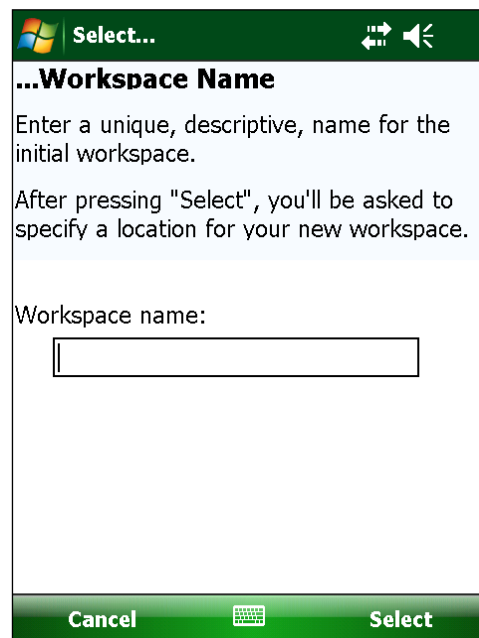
Select...

...Workspace Name

Enter a unique, descriptive, name for the initial workspace.

After pressing "Select", you'll be asked to specify a location for your new workspace.

Workspace name:

Cancel

Select